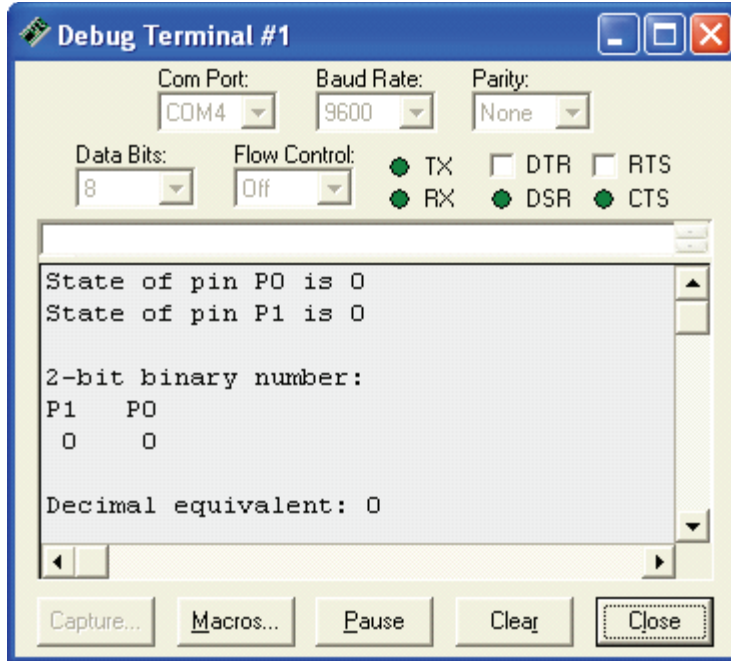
Debug Terminal #1

Com Port: COM4
Baud Rate: 9600
Parity: None
Data Bits: 8
Flow Control: Off
TX
RX
DTR
DSR
RTS
CTS

State of pin P0 is 0
State of pin P1 is 0

2-bit binary number:
P1 P0
0 0

Decimal equivalent: 0

Capture... Macros... Pause Clear Close